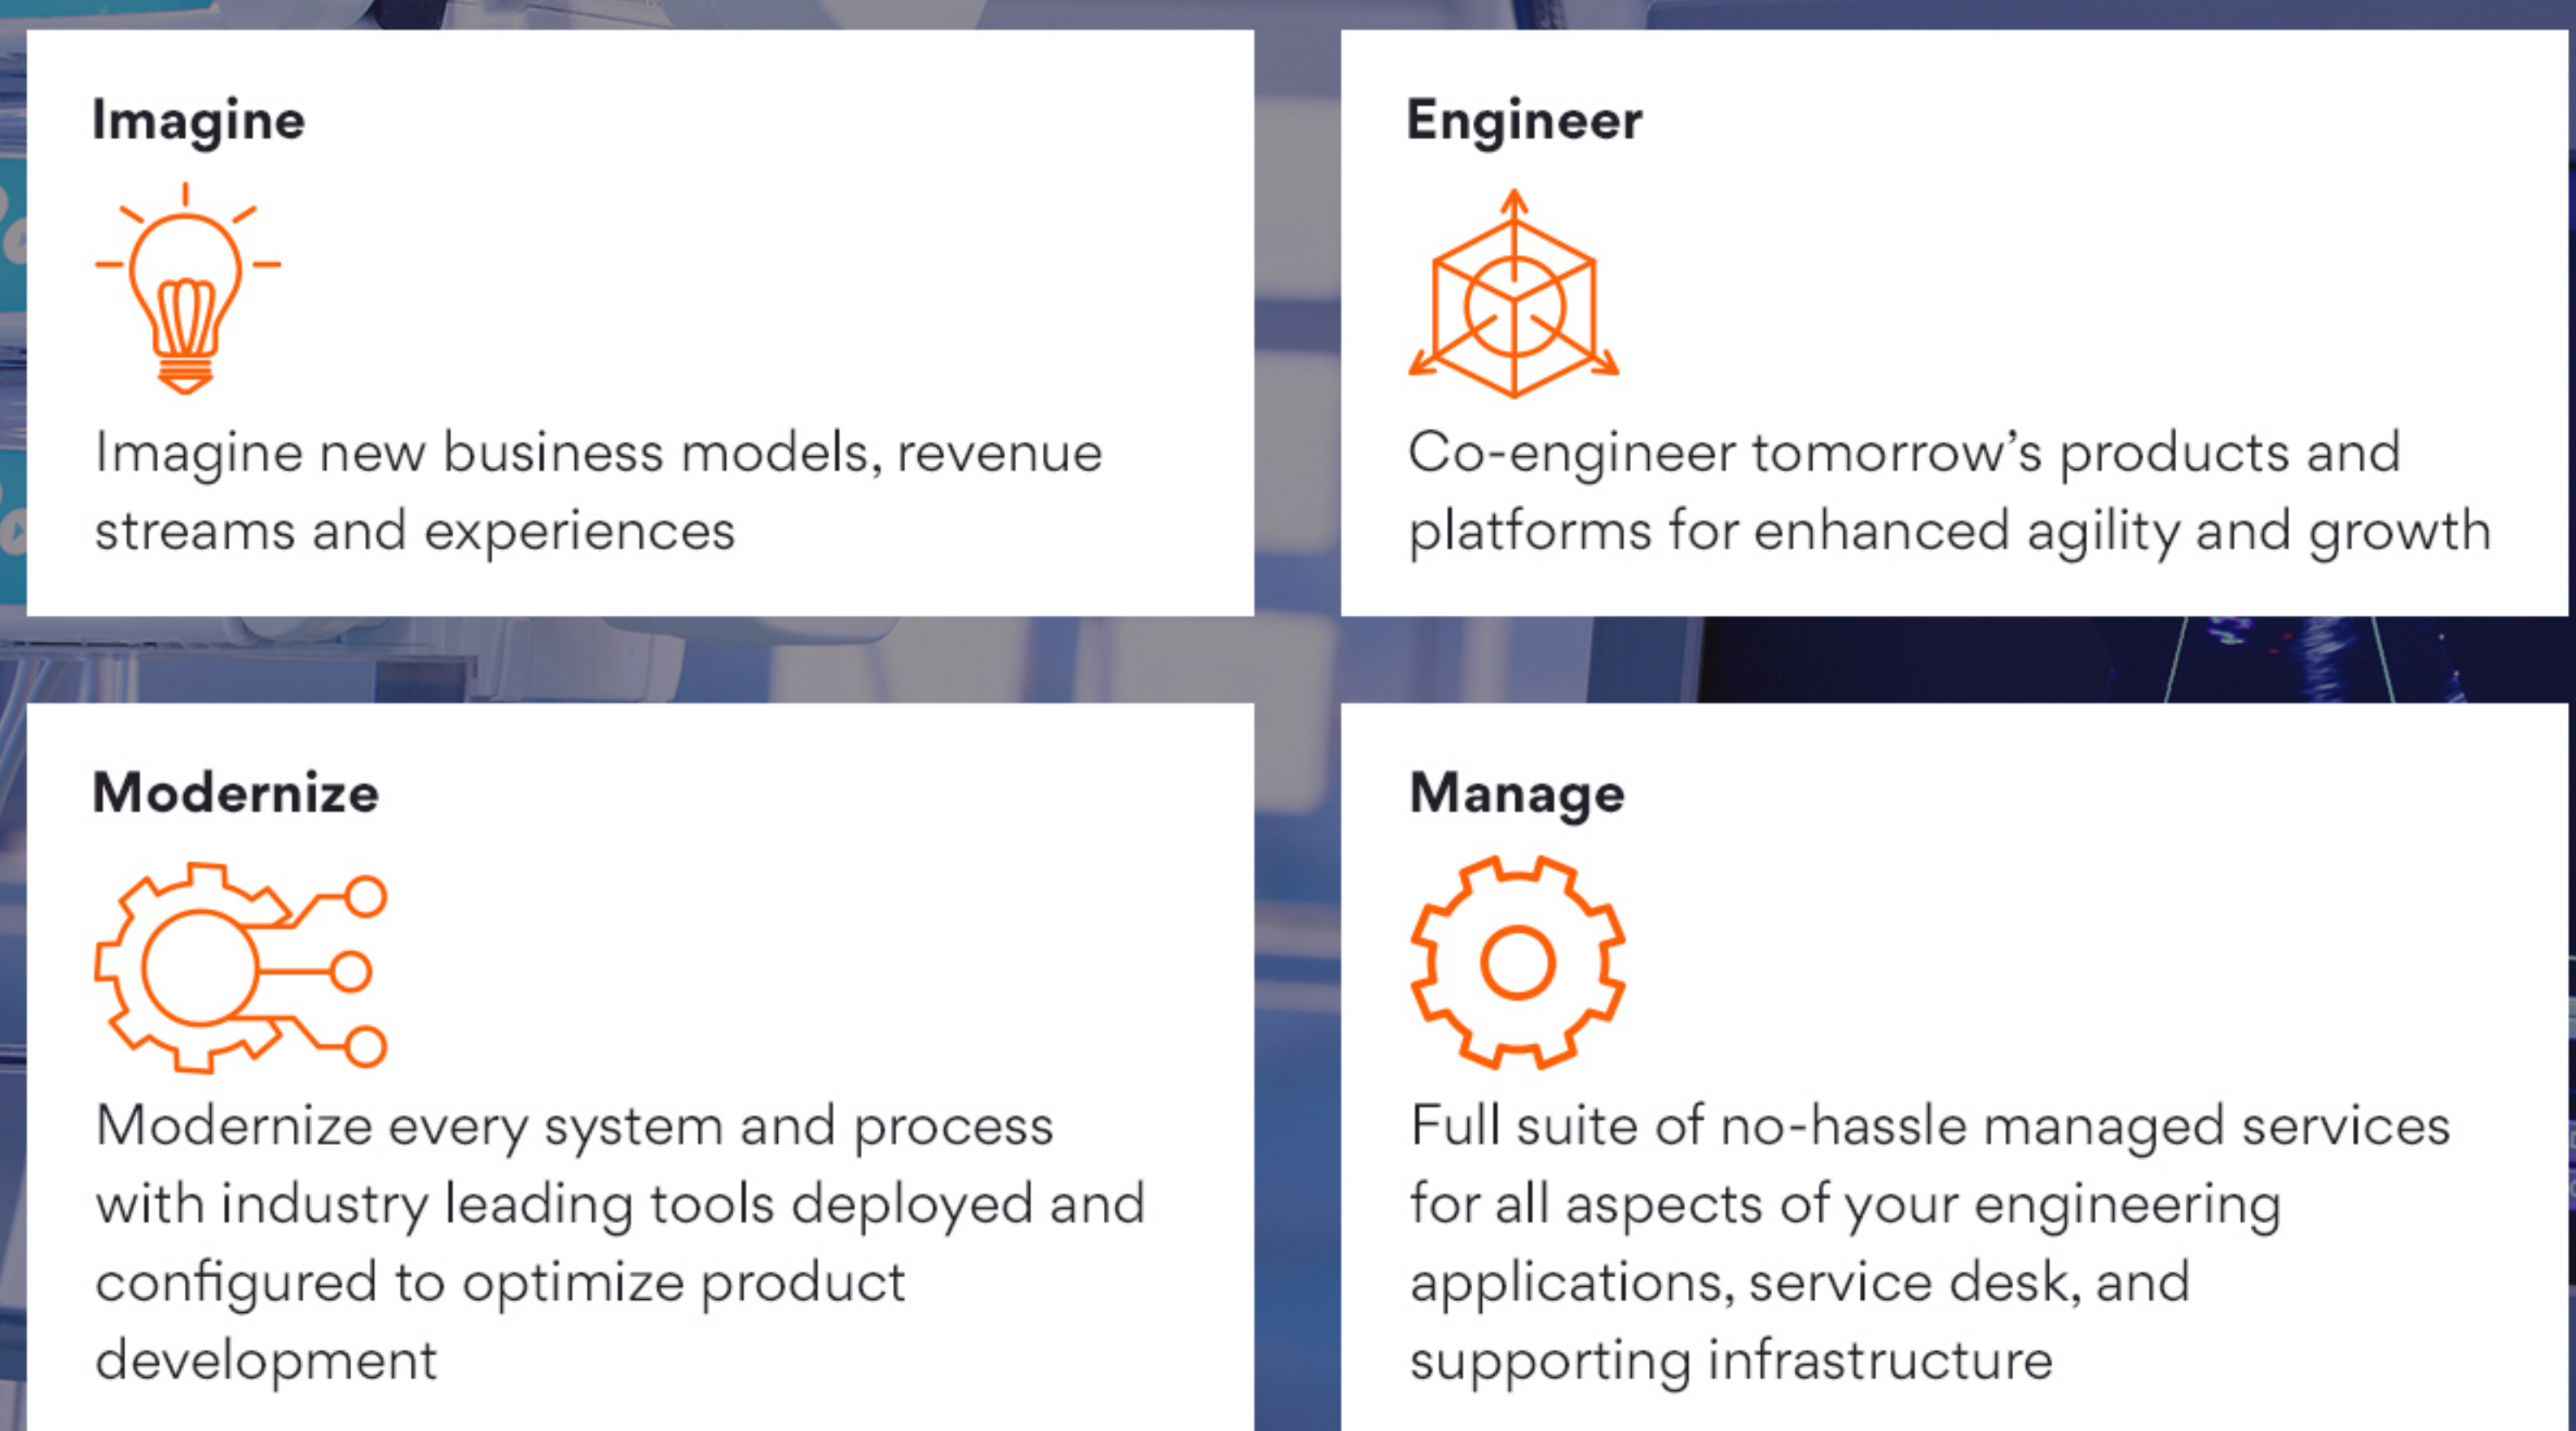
Imagine

Imagine new business models, revenue streams and experiences

Engineer

Co-engineer tomorrow’s products and platforms for enhanced agility and growth

Modernize

Modernize every system and process with industry leading tools deployed and configured to optimize product development

Manage

Full suite of no-hassle managed services for all aspects of your engineering applications, service desk, and supporting infrastructure